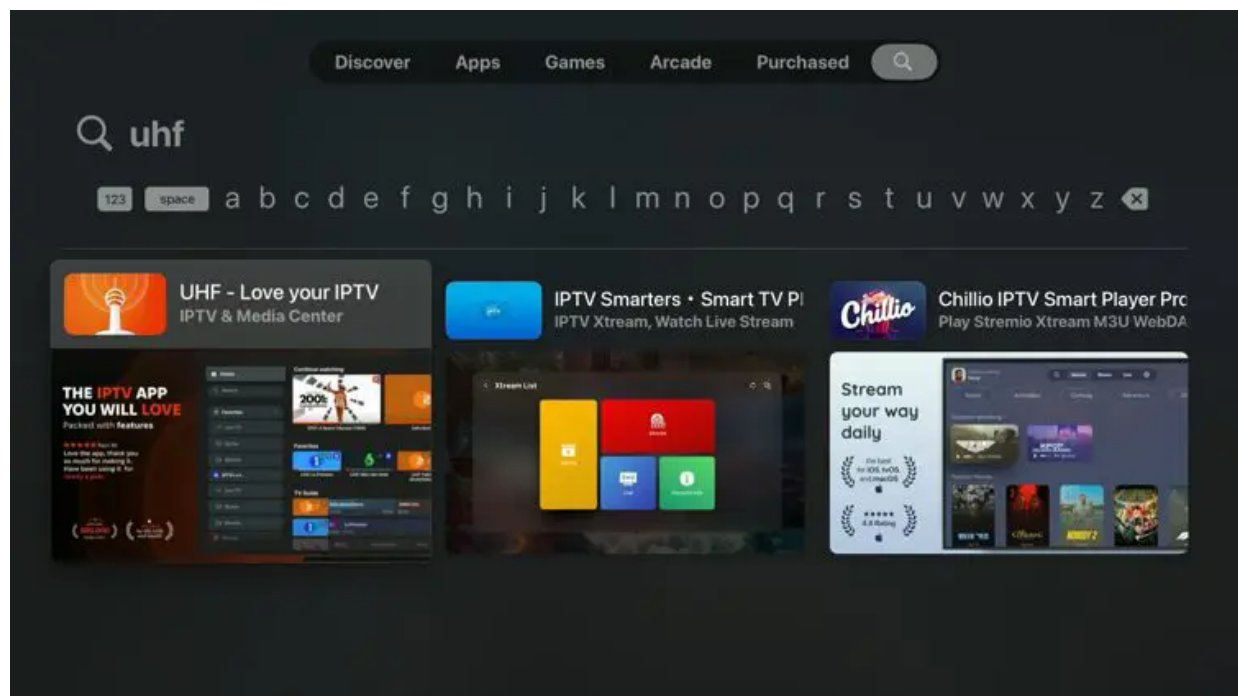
Discover Apps Games Arcade Purchased

uhf

123 space a b c d e f g h i j k l m n o p q r s t u v w x y z

UHF - Love your IPTV
IPTV & Media Center

THE IPTV APP YOU WILL LOVE
Packed with features

Continue watching

Favorites

TV Guide

IPTV Smarters • Smart TV Pl
IPTV Xtream, Watch Live Stream

Xtream List

Chillio

Chillio IPTV Smart Player Pro
Play Stremio Xtream M3U WebDA

Stream your way daily

the best for iOS, tvOS and macOS

4.8 Rating